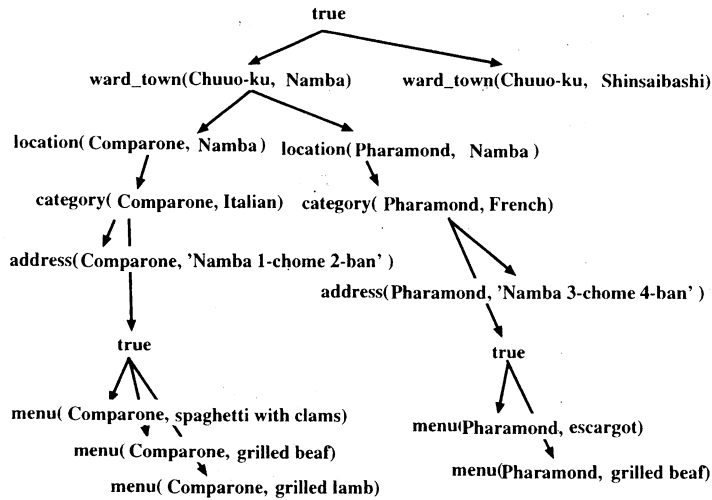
true

ward_town(Chuuo-ku, Namba)

ward_town(Chuuo-ku, Shinsaibashi)

location( Comparone, Namba)

location( Pharamond, Namba )

category( Comparone, Italian)

category( Pharamond, French)

address(Comparone, 'Namba 1-chome 2-ban' )

address(Pharamond, 'Namba 3-chome 4-ban' )

true

true

menu( Comparone, spaghetti with clams)

menu( Comparone, grilled beaf)

menu( Comparone, grilled lamb)

menu(Pharamond, escargot)

menu(Pharamond, grilled beaf)